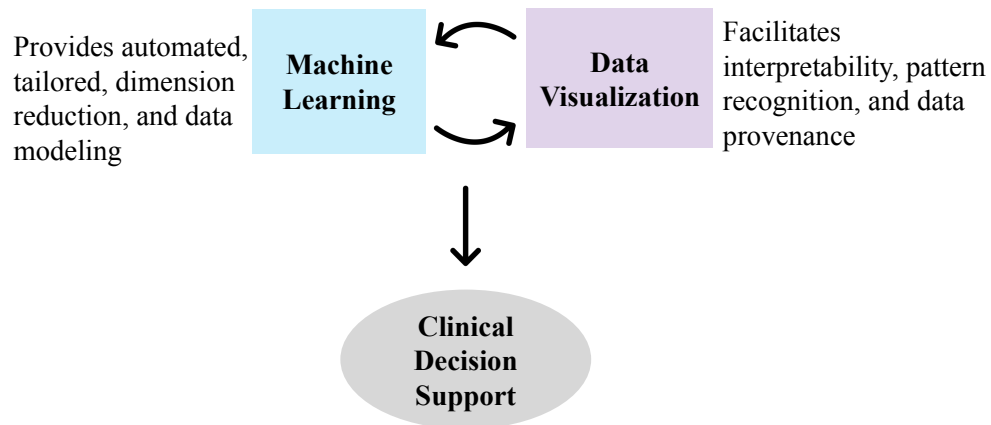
Provides automated, tailored, dimension reduction, and data modeling

Machine Learning

Data Visualization

Facilitates interpretability, pattern recognition, and data provenance

Clinical Decision Support